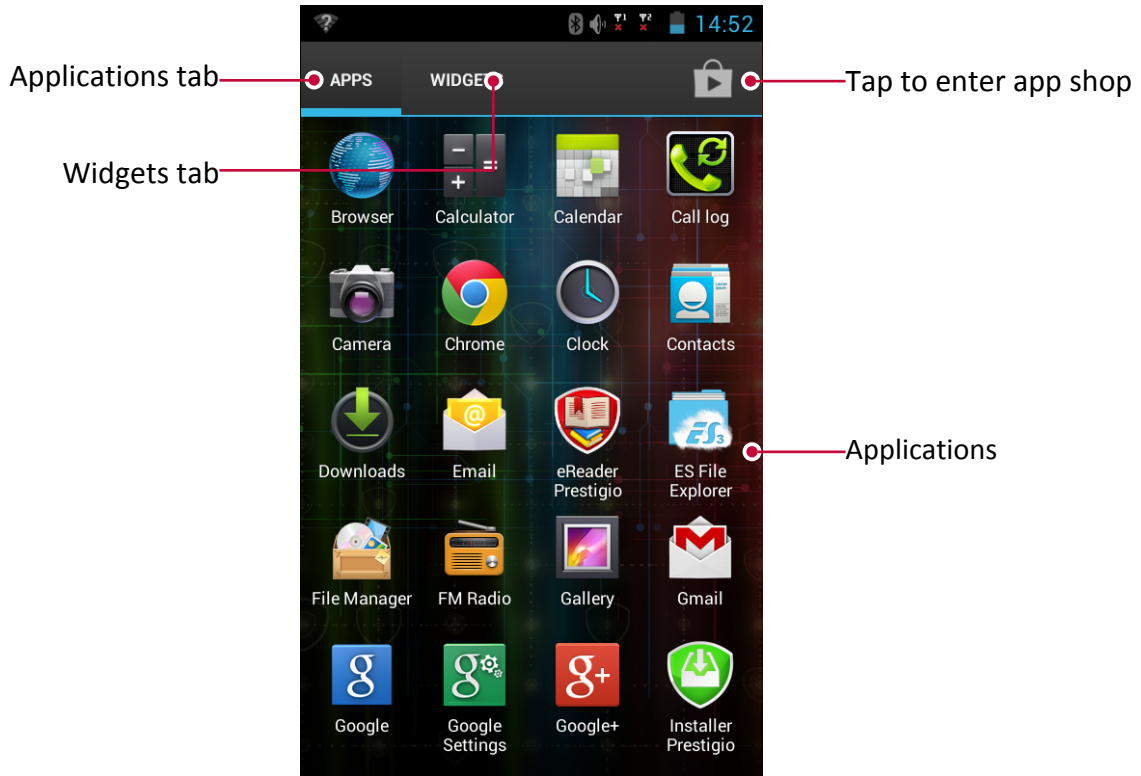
14:52

Applications tab

APPS

WIDGE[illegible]

Tap to enter app shop

Widgets tab

Browser

Calculator

Calendar

Call log

Camera

Chrome

Clock

Contacts

Downloads

Email

eReader Prestigio

ES File Explorer

Applications

File Manager

FM Radio

Gallery

Gmail

Google

Google Settings

Google+

Installer Prestigio